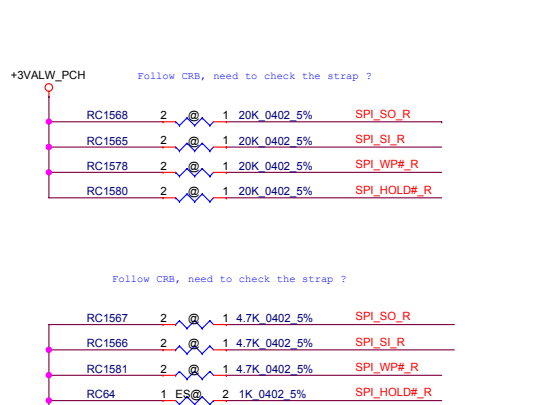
+3VALW_PCH

Follow CRB, need to check the strap ?

RC1568 2 @ 1 20K_0402_5% SPI_SO_R

RC1565 2 @ 1 20K_0402_5% SPI_SI_R

RC1578 2 @ 1 20K_0402_5% SPI_WP#_R

RC1580 2 @ 1 20K_0402_5% SPI_HOLD#_R

Follow CRB, need to check the strap ?

RC1567 2 @ 1 4.7K_0402_5% SPI_SO_R

RC1566 2 @ 1 4.7K_0402_5% SPI_SI_R

RC1581 2 @ 1 4.7K_0402_5% SPI_WP#_R

RC64 1 ES@ 2 1K_0402_5% SPI_HOLD#_R